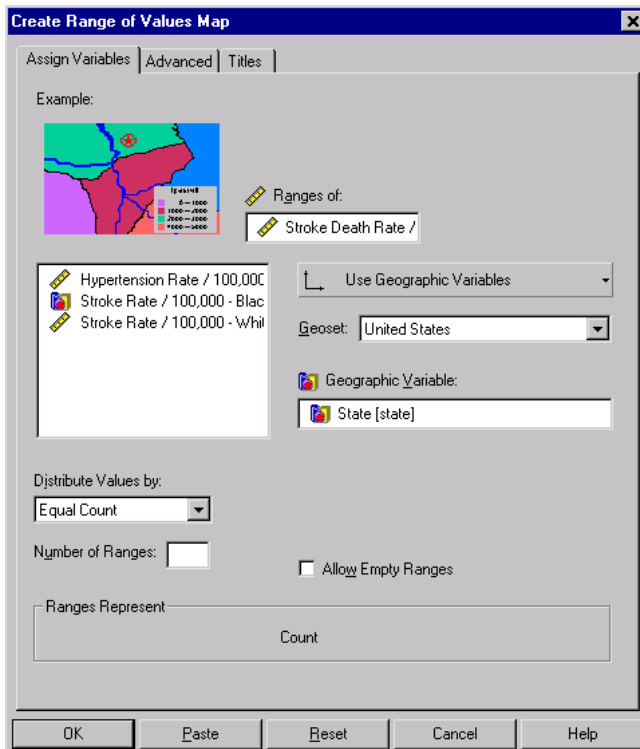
Create Range of Values Map

Assign Variables | Advanced | Titles

Example:

Ranges of:

Stroke Death Rate /

Hypertension Rate / 100,000
Stroke Rate / 100,000 - Blac
Stroke Rate / 100,000 - Whi

Use Geographic Variables

Geoset: United States

Geographic Variable:

State [state]

Distribute Values by:

Equal Count

Number of Ranges:

Allow Empty Ranges

Ranges Represent

Count

OK | Paste | Reset | Cancel | Help